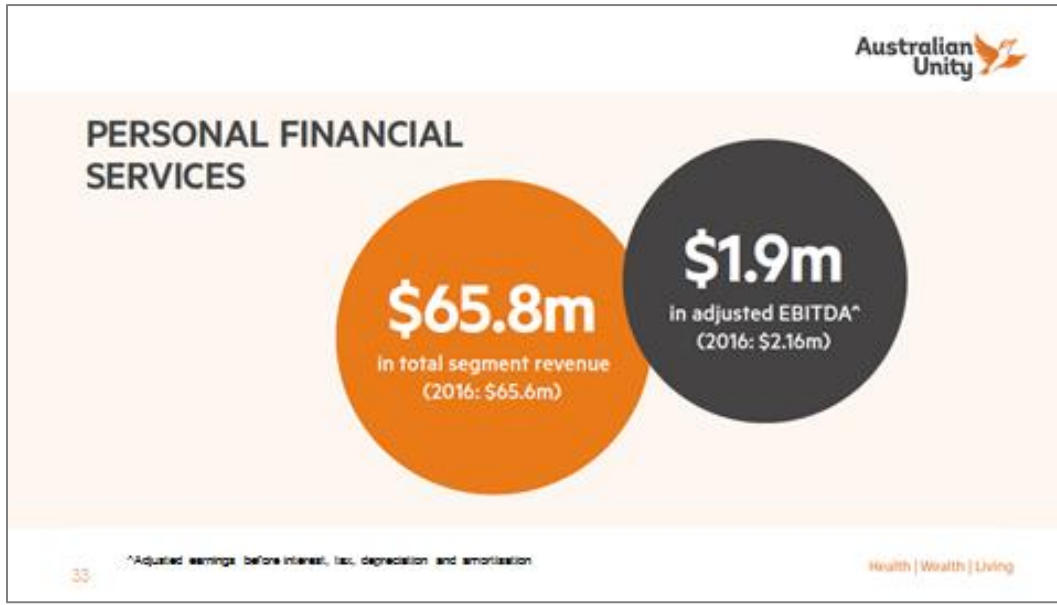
Australian Unity

PERSONAL FINANCIAL SERVICES

$65.8m
in total segment revenue
(2016: $65.6m)

$1.9m
in adjusted EBITDA^
(2016: $2.16m)

^Adjusted earnings before interest, tax, depreciation and amortisation

33

Health | Wealth | Living